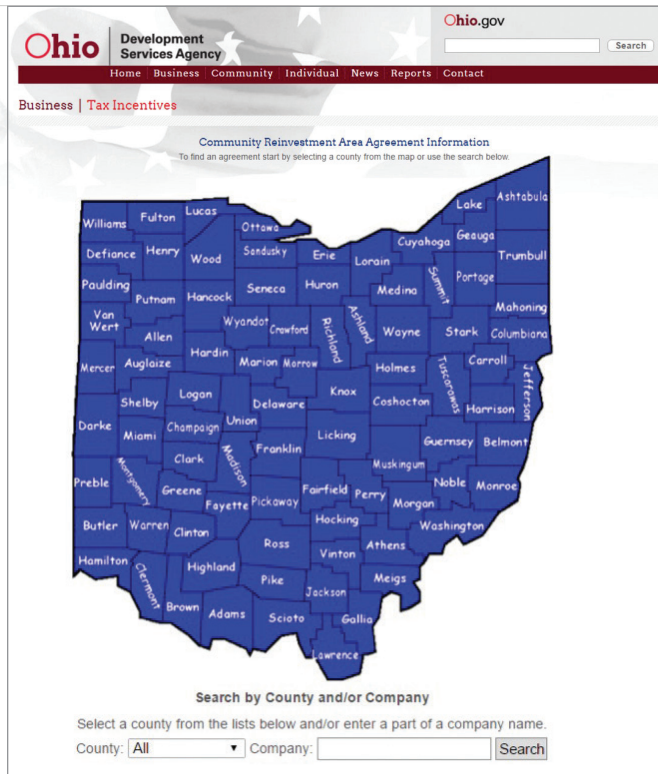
Ohio | Development Services Agency

Ohio.gov

Search

Home | Business | Community | Individual | News | Reports | Contact

Business | Tax Incentives

Community Reinvestment Area Agreement Information

To find an agreement start by selecting a county from the map or use the search below.

Williams
Fulton
Lucas
Ottawa
Lake
Ashtabula
Defiance
Henry
Wood
Sandusky
Erie
Lorain
Cuyahoga
Geauga
Trumbull
Paulding
Putnam
Hancock
Seneca
Huron
Medina
Summit
Portage
Mahoning
Van Wert
Allen
Wyandot
Crawford
Richland
Ashland
Wayne
Stark
Columbiana
Mercer
Auglaize
Hardin
Marion
Morrow
Holmes
Carroll
Jefferson
Shelby
Logan
Delaware
Knox
Coshocton
Tuscarawas
Harrison
Darke
Miami
Champaign
Union
Licking
Guernsey
Belmont
Clark
Madison
Franklin
Muskingum
Preble
Montgomery
Greene
Fayette
Pickaway
Fairfield
Perry
Noble
Monroe
Morgan
Butler
Warren
Clinton
Hocking
Washington
Ross
Vinton
Athens
Hamilton
Clermont
Highland
Pike
Meigs
Jackson
Brown
Adams
Scioto
Gallia
Lawrence

Search by County and/or Company

Select a county from the lists below and/or enter a part of a company name.

County: All Company: Search